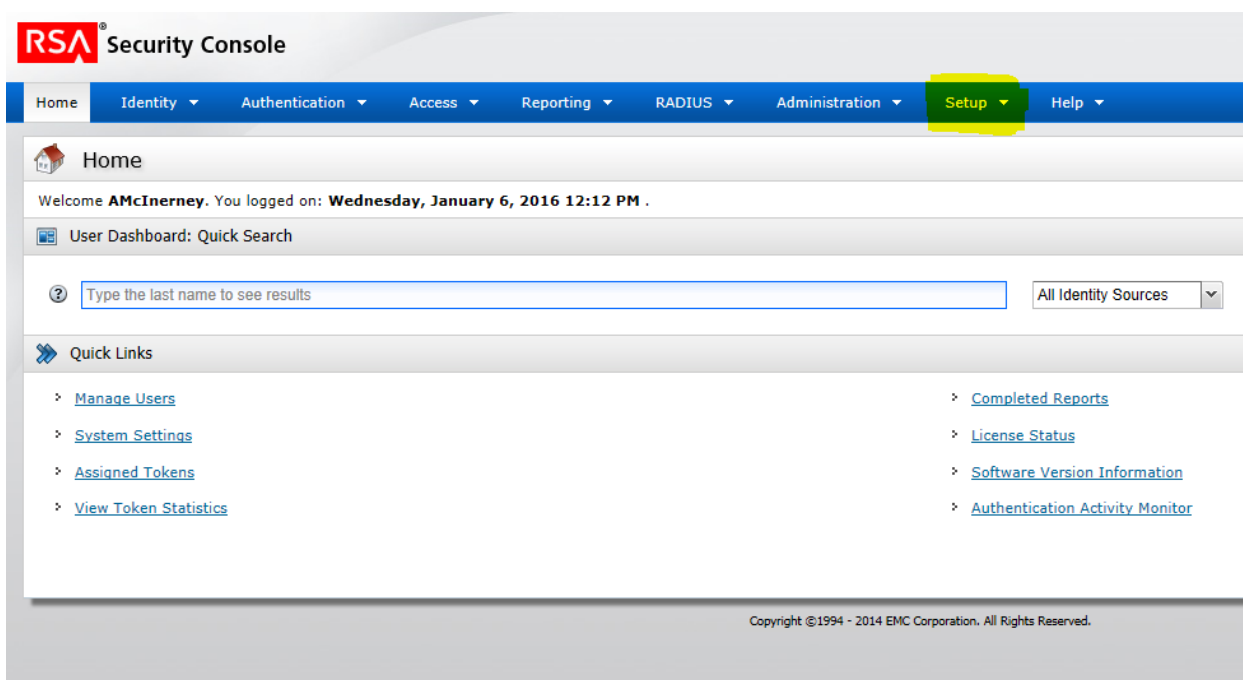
RSA® Security Console

Home | Identity ▼ | Authentication ▼ | Access ▼ | Reporting ▼ | RADIUS ▼ | Administration ▼ | Setup ▼ | Help ▼

Home

Welcome **AMcInerney**. You logged on: **Wednesday, January 6, 2016 12:12 PM** .

User Dashboard: Quick Search

Type the last name to see results

All Identity Sources

Quick Links

Manage Users

System Settings

Assigned Tokens

View Token Statistics

Completed Reports

License Status

Software Version Information

Authentication Activity Monitor

Copyright ©1994 - 2014 EMC Corporation. All Rights Reserved.